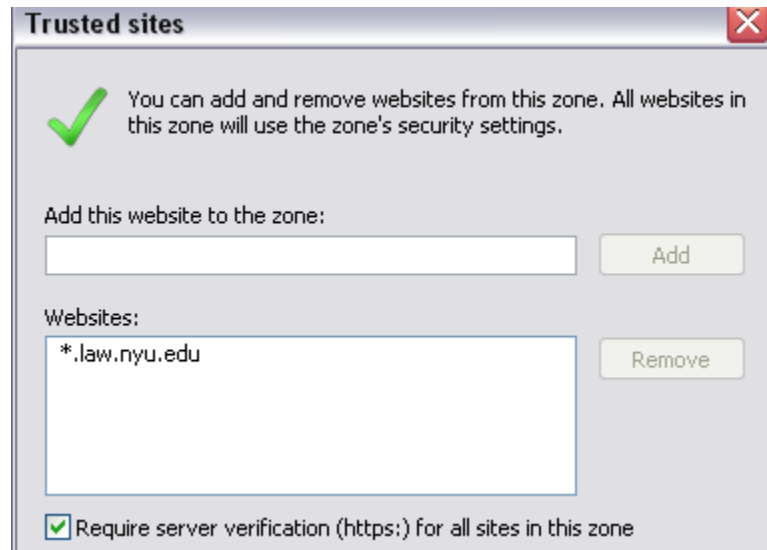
Trusted sites

You can add and remove websites from this zone. All websites in this zone will use the zone's security settings.

Add this website to the zone:

Add

Websites:

*.law.nyu.edu

Remove

Require server verification (https:) for all sites in this zone